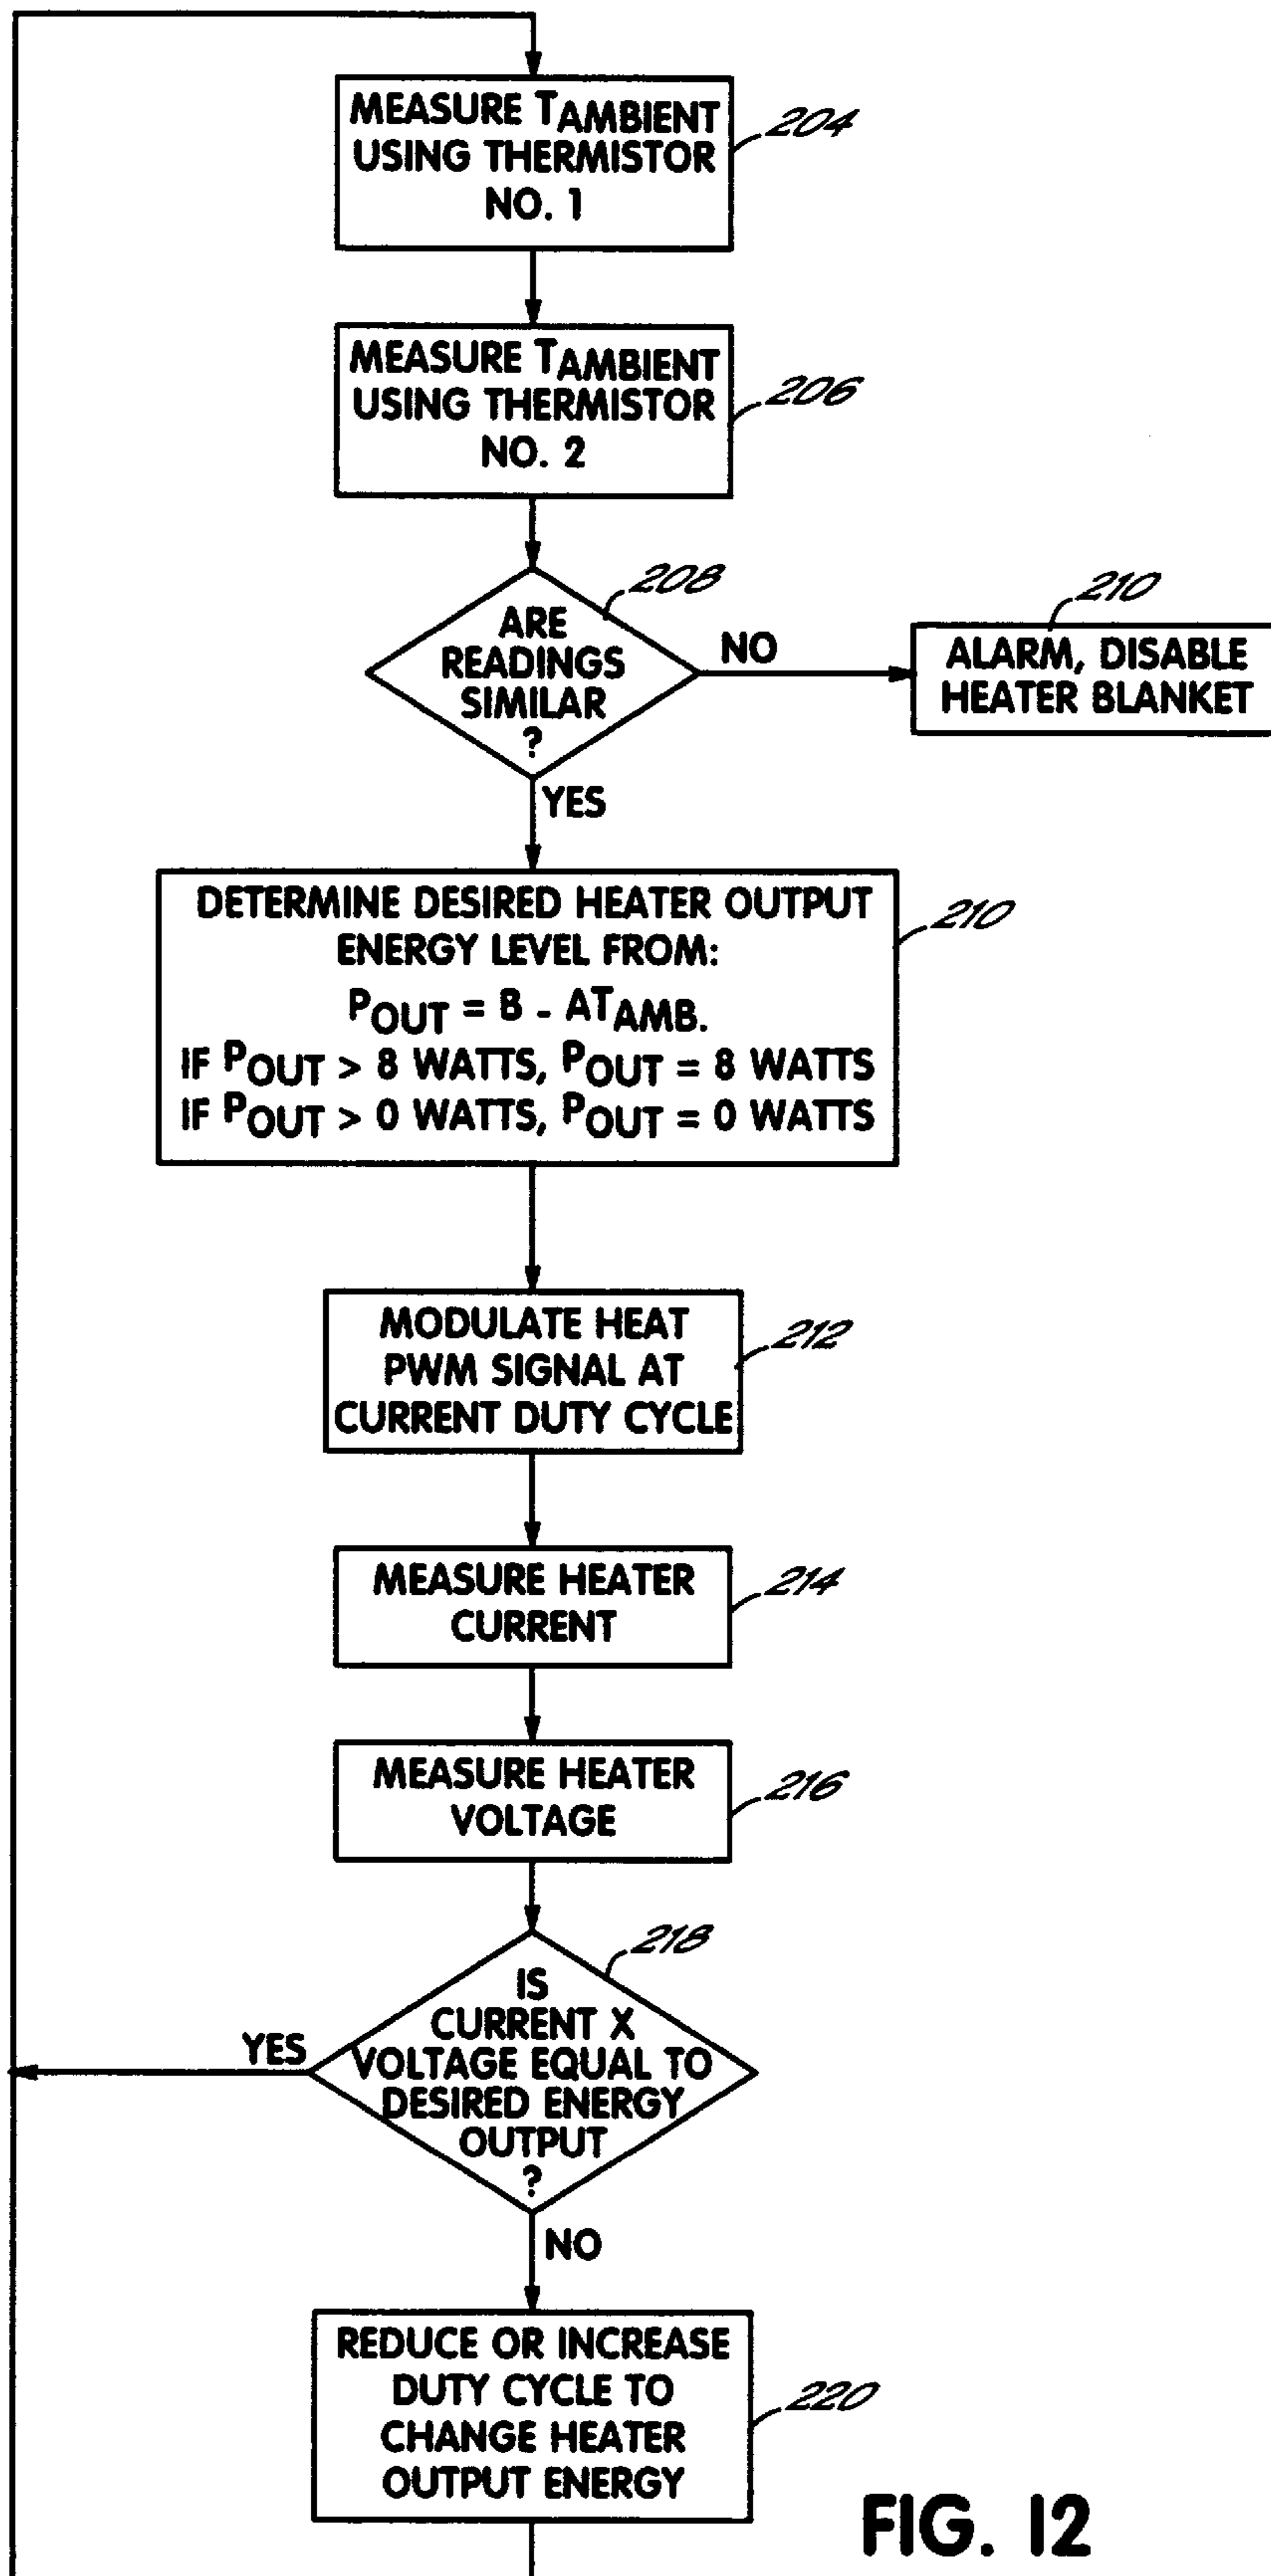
MEASURE $T_{AMBIENT}$ USING THERMISTOR NO. 1

204

MEASURE $T_{AMBIENT}$ USING THERMISTOR NO. 2

206

208

ARE READINGS SIMILAR ?

NO

210

ALARM, DISABLE HEATER BLANKET

YES

DETERMINE DESIRED HEATER OUTPUT ENERGY LEVEL FROM:
$P_{OUT} = 8 - AT_{AMB.}$
IF $P_{OUT} > 8$ WATTS, $P_{OUT} = 8$ WATTS
IF $P_{OUT} > 0$ WATTS, $P_{OUT} = 0$ WATTS

210

MODULATE HEAT PWM SIGNAL AT CURRENT DUTY CYCLE

212

MEASURE HEATER CURRENT

214

MEASURE HEATER VOLTAGE

216

218

IS CURRENT X VOLTAGE EQUAL TO DESIRED ENERGY OUTPUT ?

YES

NO

REDUCE OR INCREASE DUTY CYCLE TO CHANGE HEATER OUTPUT ENERGY

220

FIG. 12